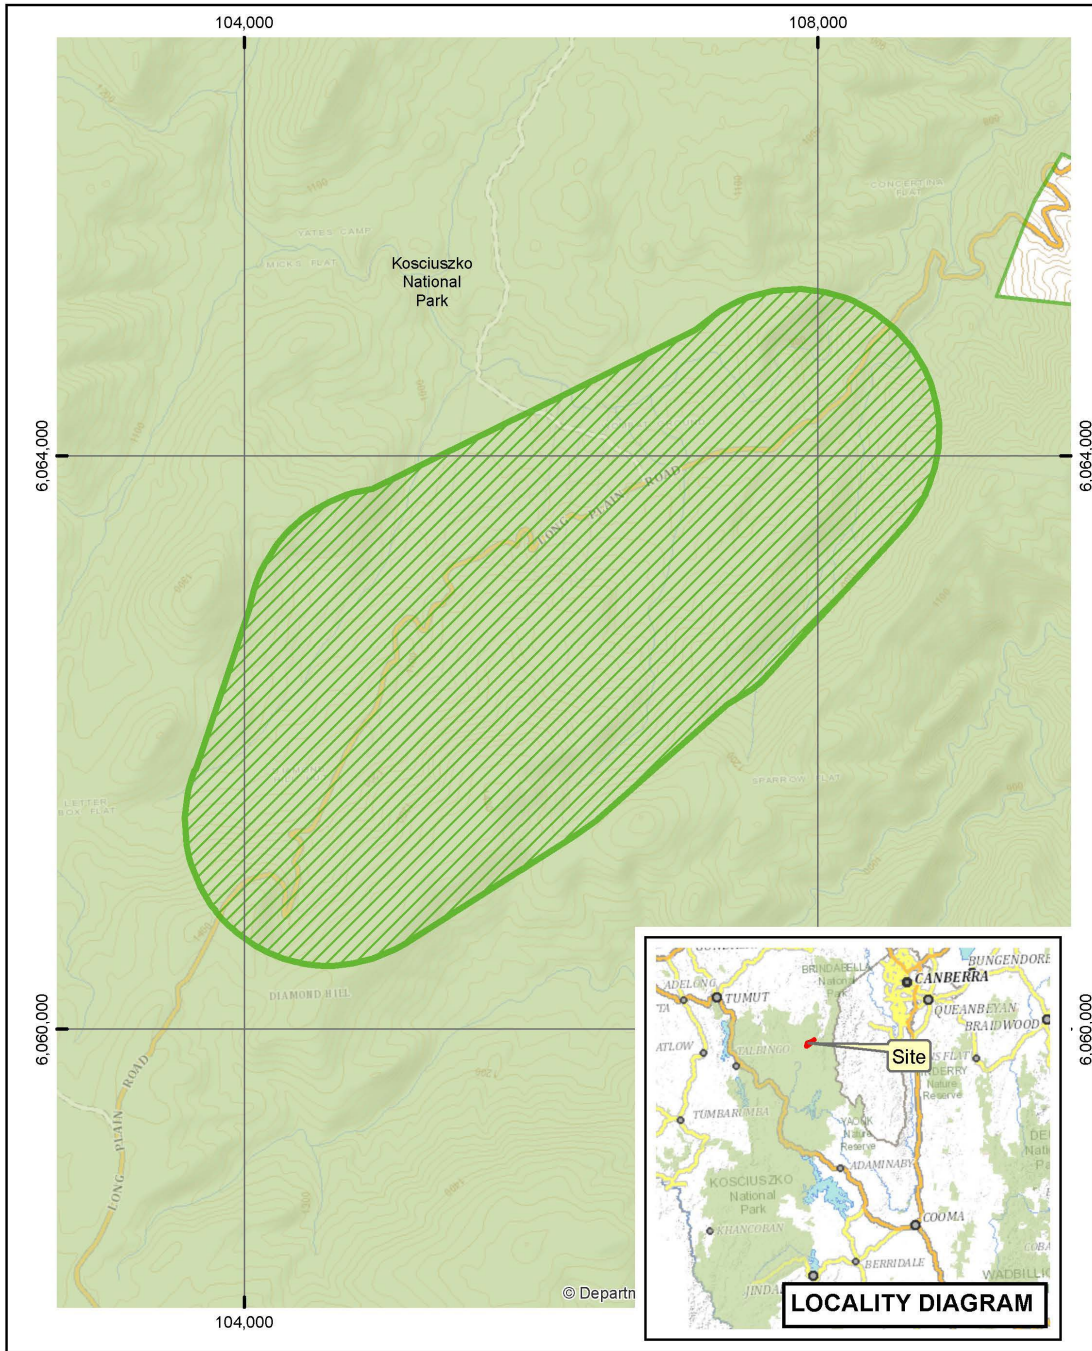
104,000
108,000

YATES CAMP
MICKS FLAT
Kosciuszko National Park
CONCERTINA FLAT

6,064,000
6,064,000

LONG PLAIN ROAD

LETTER BOX FLAT
SPARROW FLAT

DIAMOND HILL

6,060,000
6,060,000

LONG PLAIN ROAD

© Departn

104,000

BRINDABELLA National Park
BUNGENDORE
CANBERRA
ADELONG
TUMUT
QUEANBEYAN
BRAIDWOOD
TALBINGO
Site
ATLOW
DERRY Nature Reserve
TUMBARUMBA
Nature Reserve
ADAMINABY
KOSCIUSZKO National Park
KHANCOBAN
COOMA
BERRIDALE
JINDA
WADBILLIG
LOCALITY DIAGRAM